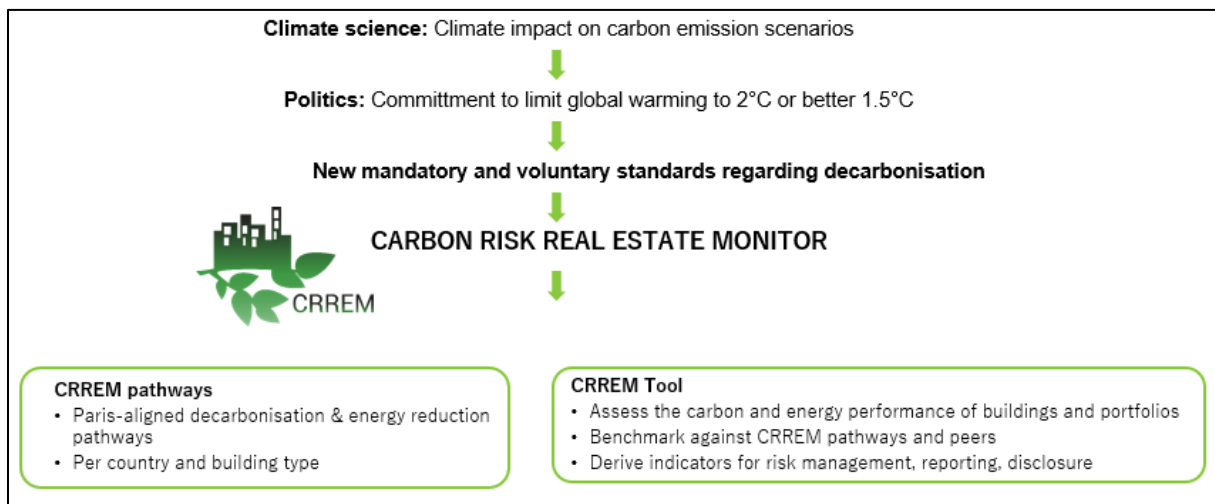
**Climate science:** Climate impact on carbon emission scenarios

**Politics:** Committment to limit global warming to 2°C or better 1.5°C

**New mandatory and voluntary standards regarding decarbonisation**

CARBON RISK REAL ESTATE MONITOR

CRREM

**CRREM pathways**
• Paris-aligned decarbonisation & energy reduction pathways
• Per country and building type

**CRREM Tool**
• Assess the carbon and energy performance of buildings and portfolios
• Benchmark against CRREM pathways and peers
• Derive indicators for risk management, reporting, disclosure